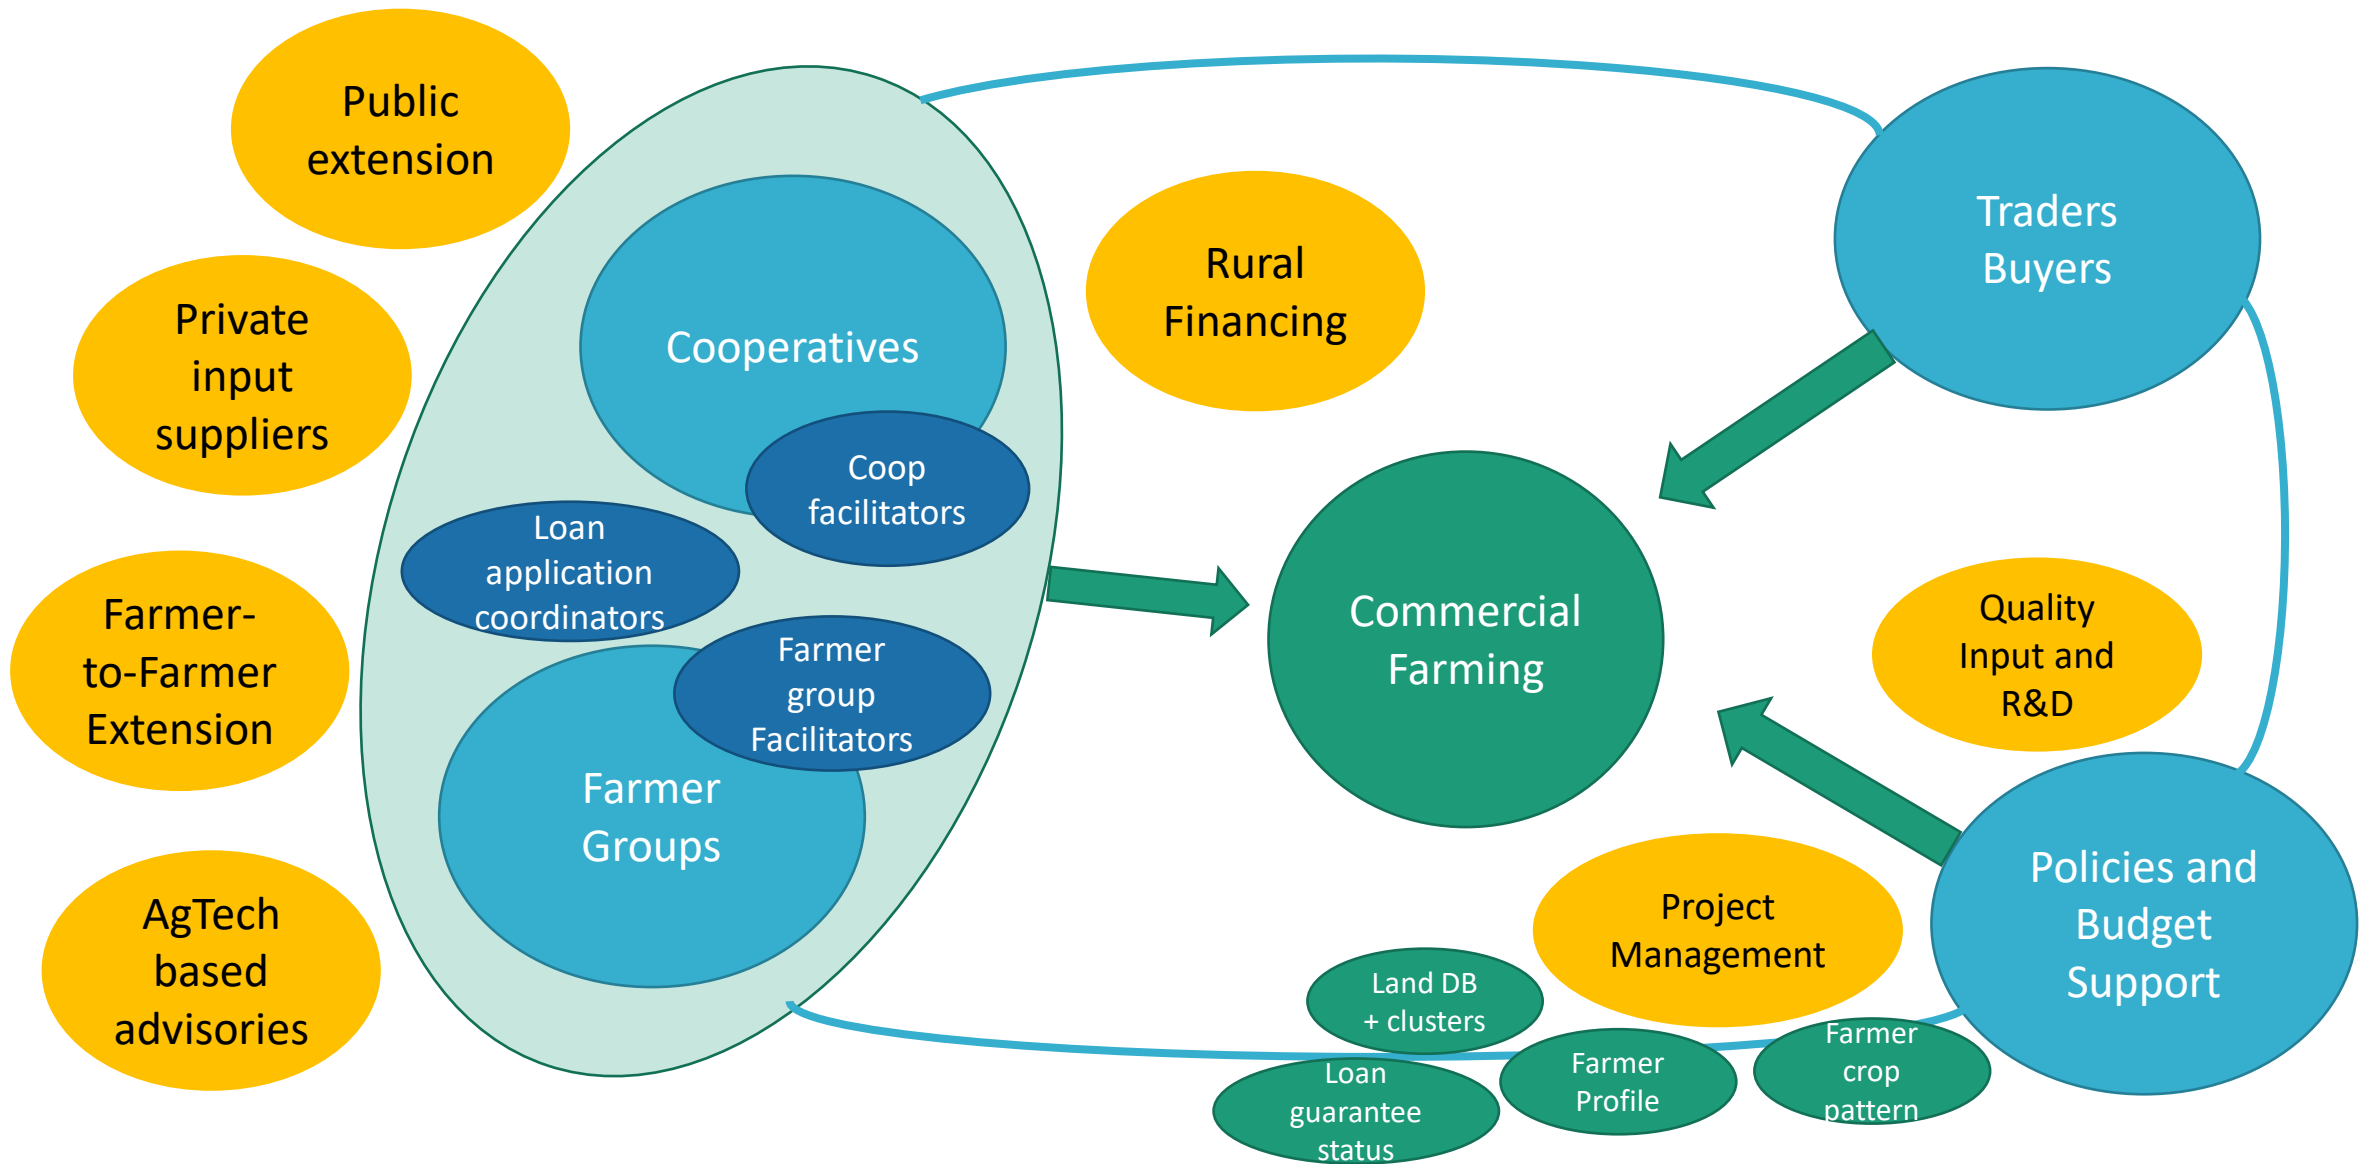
Public extension

Private input suppliers

Farmer-to-Farmer Extension

AgTech based advisories

Cooperatives

Coop facilitators

Loan application coordinators

Farmer group Facilitators

Farmer Groups

Rural Financing

Traders Buyers

Commercial Farming

Quality Input and R&D

Policies and Budget Support

Project Management

Land DB + clusters

Loan guarantee status

Farmer Profile

Farmer crop pattern